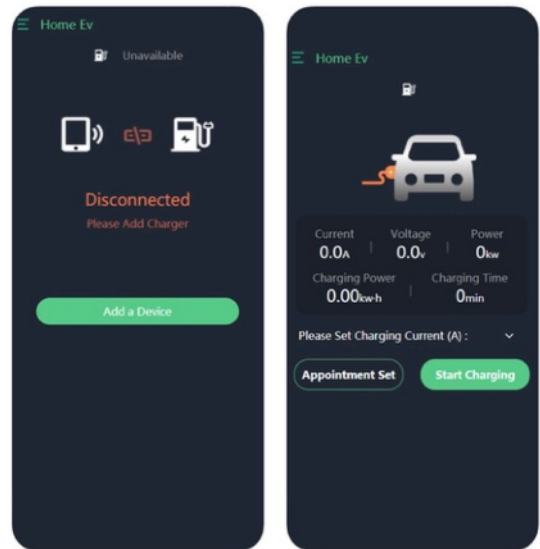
Home Ev

Unavailable

Disconnected

Please Add Charger

Add a Device

Home Ev

Current
0.0A

Voltage
0.0v

Power
0kw

Charging Power
0.00kw·h

Charging Time
0min

Please Set Charging Current (A) :

Appointment Set

Start Charging